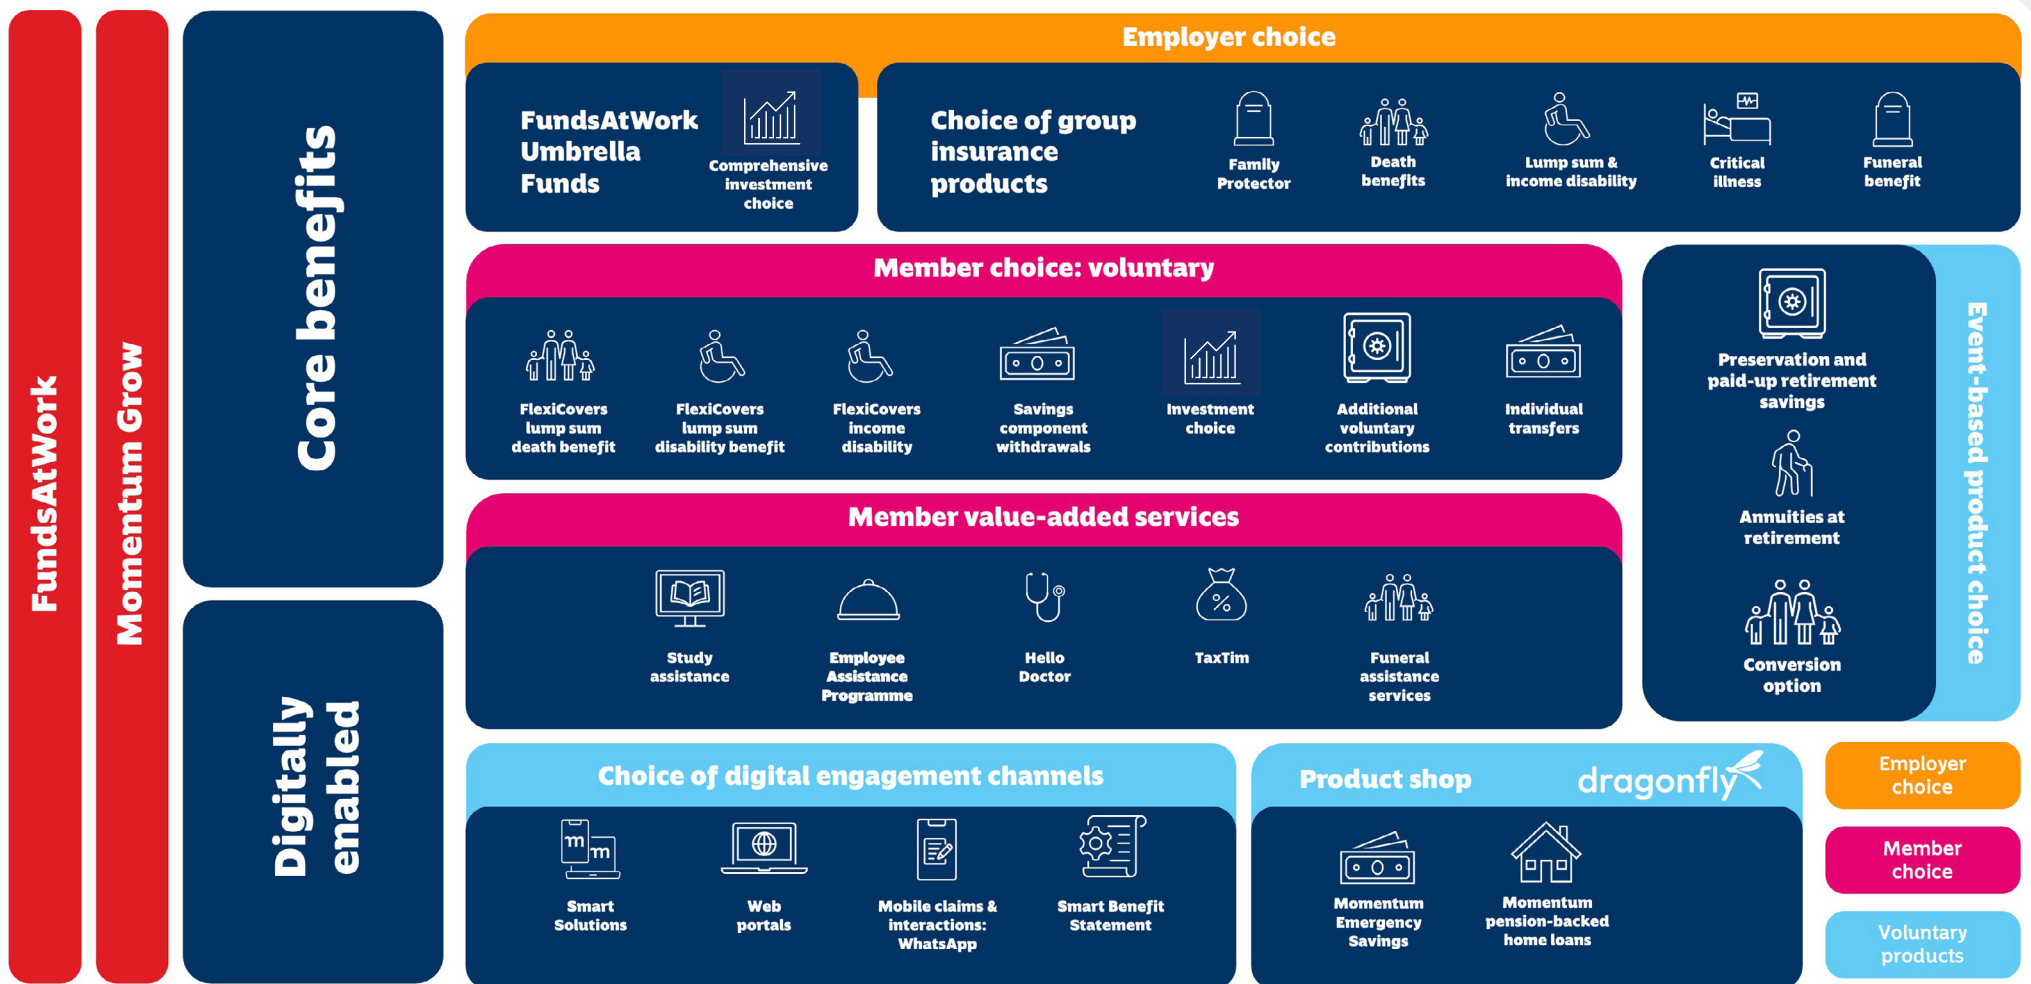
FundsAtWork

Momentum Grow

Core benefits

Digitally enabled

Employer choice

FundsAtWork Umbrella Funds

Comprehensive investment choice

Choice of group insurance products

Family Protector

Death benefits

Lump sum & income disability

Critical illness

Funeral benefit

Member choice: voluntary

FlexiCovers lump sum death benefit

FlexiCovers lump sum disability benefit

FlexiCovers income disability

Savings component withdrawals

Investment choice

Additional voluntary contributions

Individual transfers

Preservation and paid-up retirement savings

Annuities at retirement

Conversion option

Event-based product choice

Member value-added services

Study assistance

Employee Assistance Programme

Hello Doctor

TaxTim

Funeral assistance services

Choice of digital engagement channels

Smart Solutions

Web portals

Mobile claims & interactions: WhatsApp

Smart Benefit Statement

Product shop

dragonfly

Momentum Emergency Savings

Momentum pension-backed home loans

Employer choice

Member choice

Voluntary products